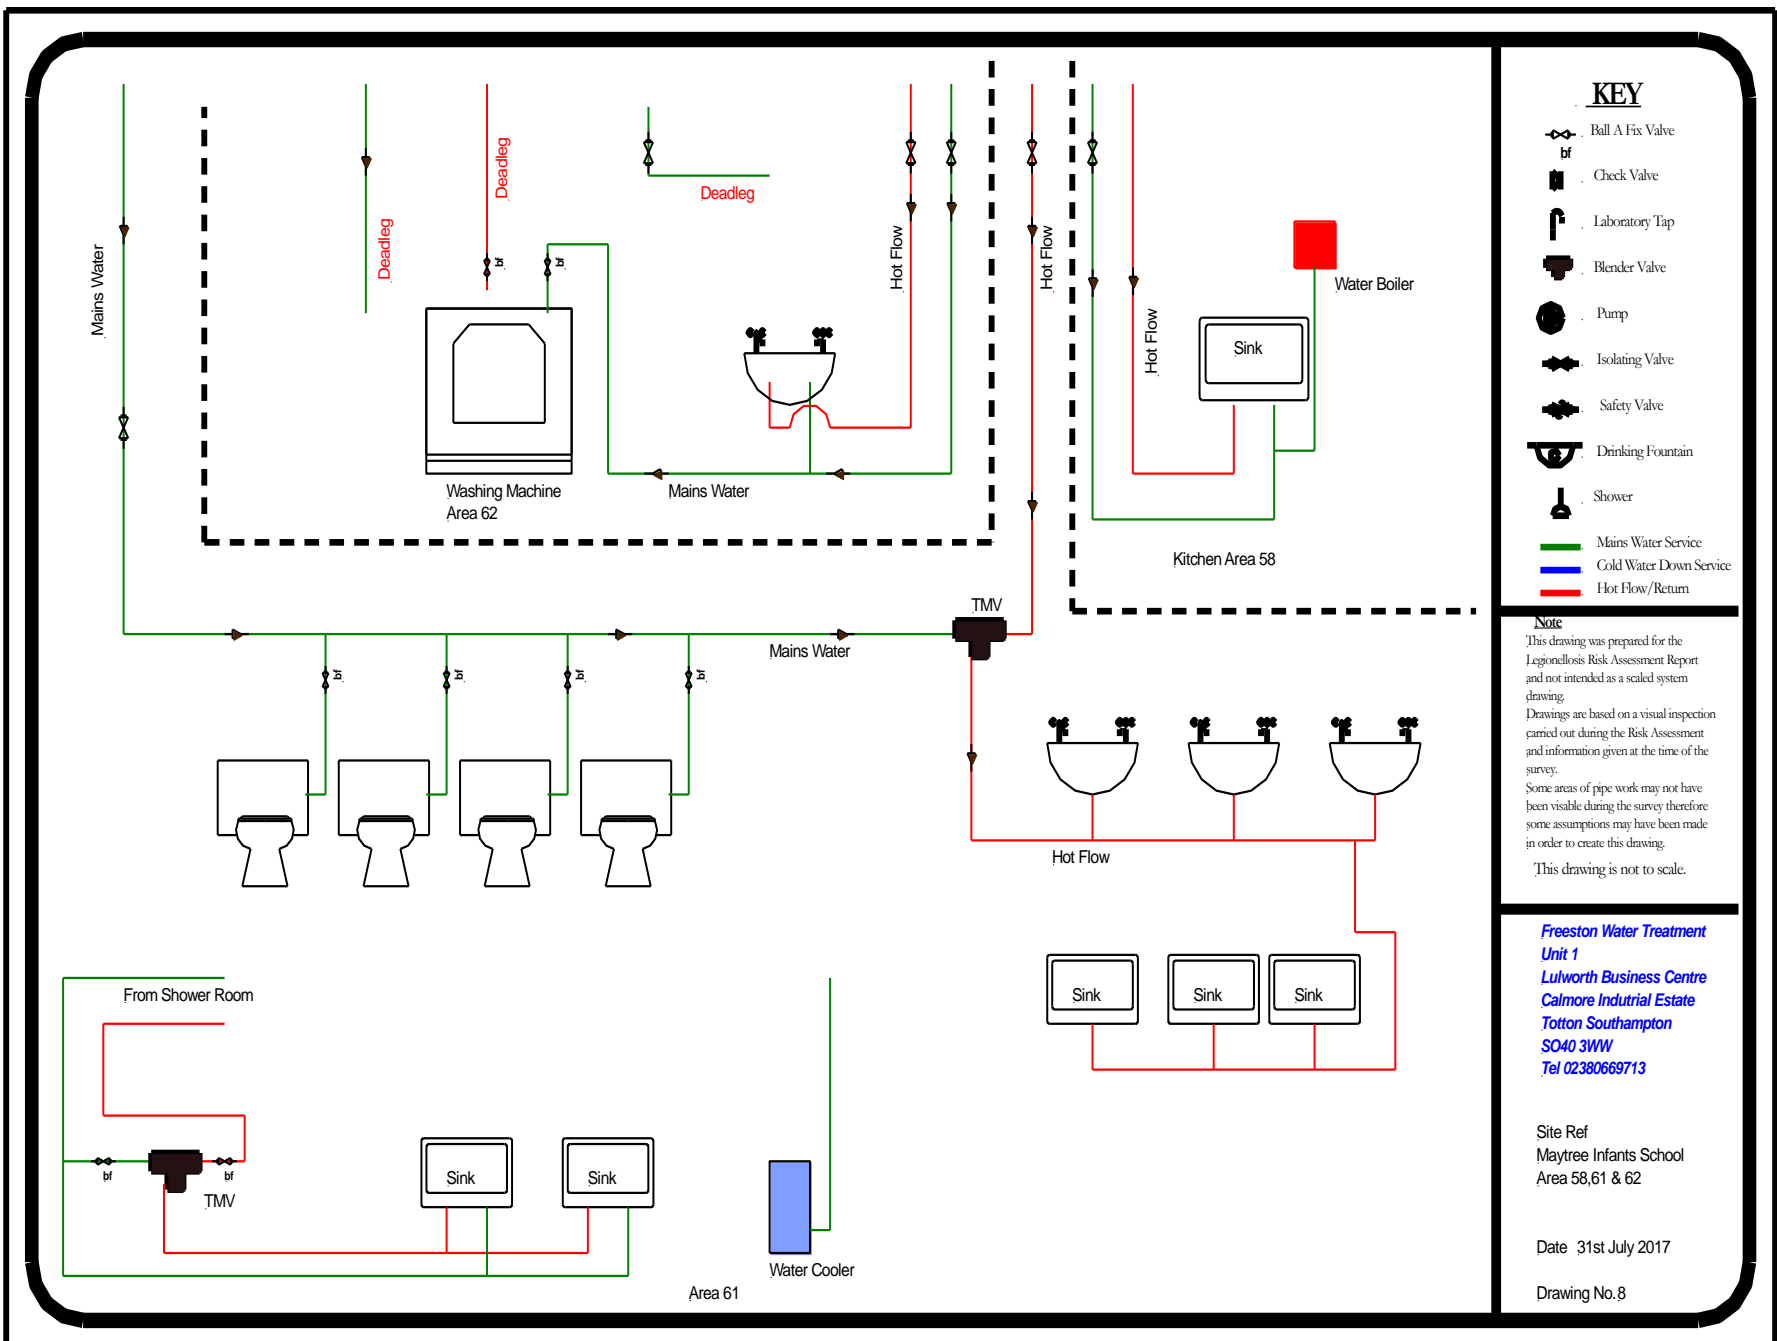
Mains Water

Deadleg

Deadleg

Deadleg

bf

bf

Hot Flow

Hot Flow

Hot Flow

Water Boiler

Sink

Washing Machine
Area 62

Mains Water

Kitchen Area 58

TMV

Mains Water

bf bf bf bf

Hot Flow

Sink Sink Sink

From Shower Room

bf bf
TMV

Sink Sink

Water Cooler

Area 61

KEY
Ball A Fix Valve
bf
Check Valve
Laboratory Tap
Blender Valve
Pump
Isolating Valve
Safety Valve
Drinking Fountain
Shower
Mains Water Service
Cold Water Down Service
Hot Flow/Return

Note
This drawing was prepared for the Legionellosis Risk Assessment Report and not intended as a scaled system drawing.
Drawings are based on a visual inspection carried out during the Risk Assessment and information given at the time of the survey.
Some areas of pipe work may not have been visable during the survey therefore some assumptions may have been made in order to create this drawing.
This drawing is not to scale.

Freeston Water Treatment
Unit 1
Lulworth Business Centre
Calmore Indutrial Estate
Totton Southampton
SO40 3WW
Tel 02380669713

Site Ref
Maytree Infants School
Area 58,61 & 62

Date 31st July 2017

Drawing No.8